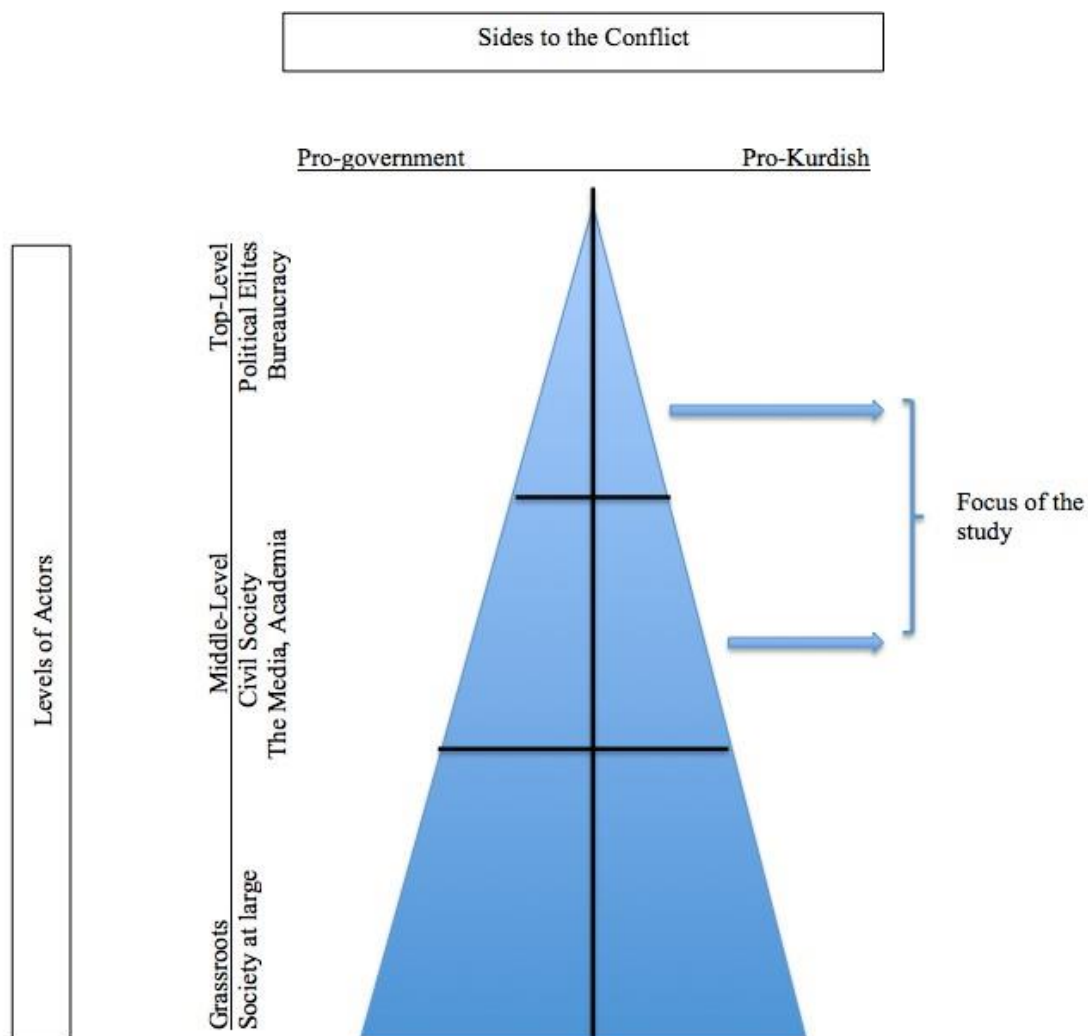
Sides to the Conflict

Pro-government

Pro-Kurdish

Levels of Actors

Top-Level
Political Elites
Bureaucracy

Middle-Level
Civil Society
The Media, Academia

Grassroots
Society at large

Focus of the study